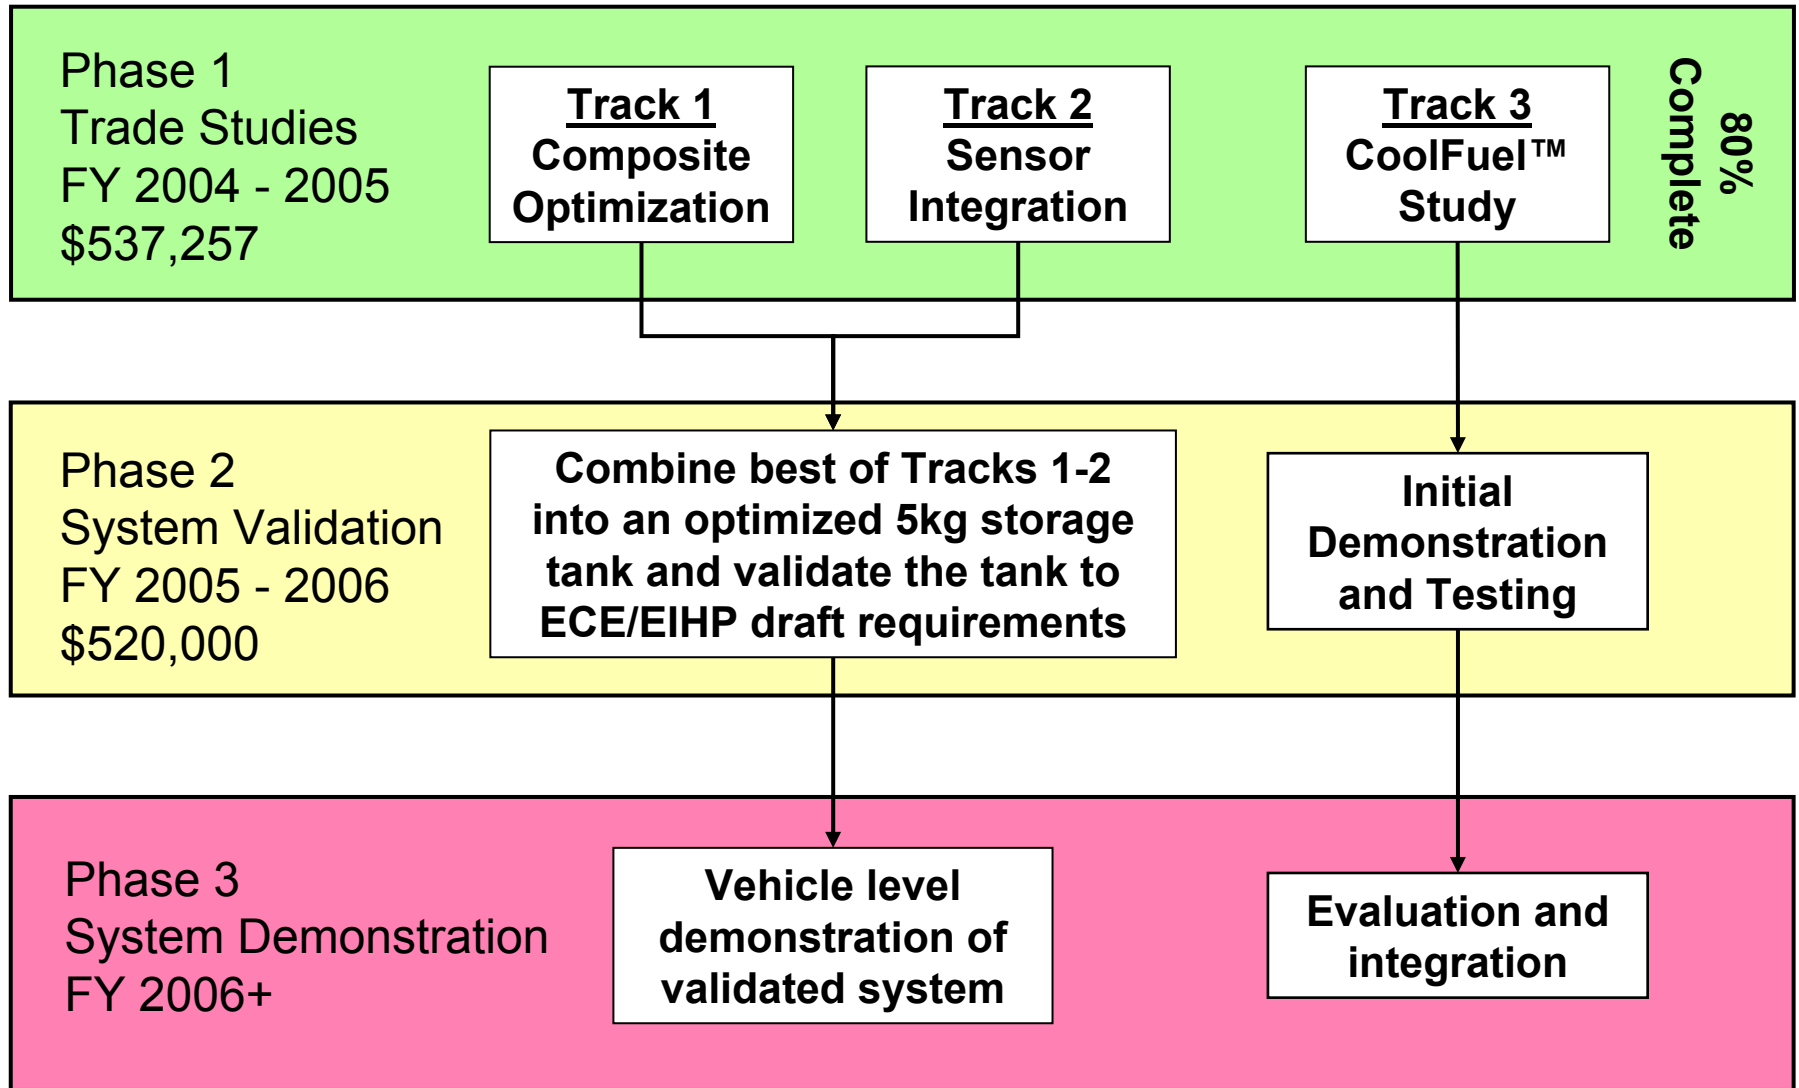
Phase 1
Trade Studies
FY 2004 - 2005
$537,257

Track 1
Composite Optimization

Track 2
Sensor Integration

Track 3
CoolFuel™ Study

80% Complete

Phase 2
System Validation
FY 2005 - 2006
$520,000

Combine best of Tracks 1-2 into an optimized 5kg storage tank and validate the tank to ECE/EIHP draft requirements

Initial Demonstration and Testing

Phase 3
System Demonstration
FY 2006+

Vehicle level demonstration of validated system

Evaluation and integration